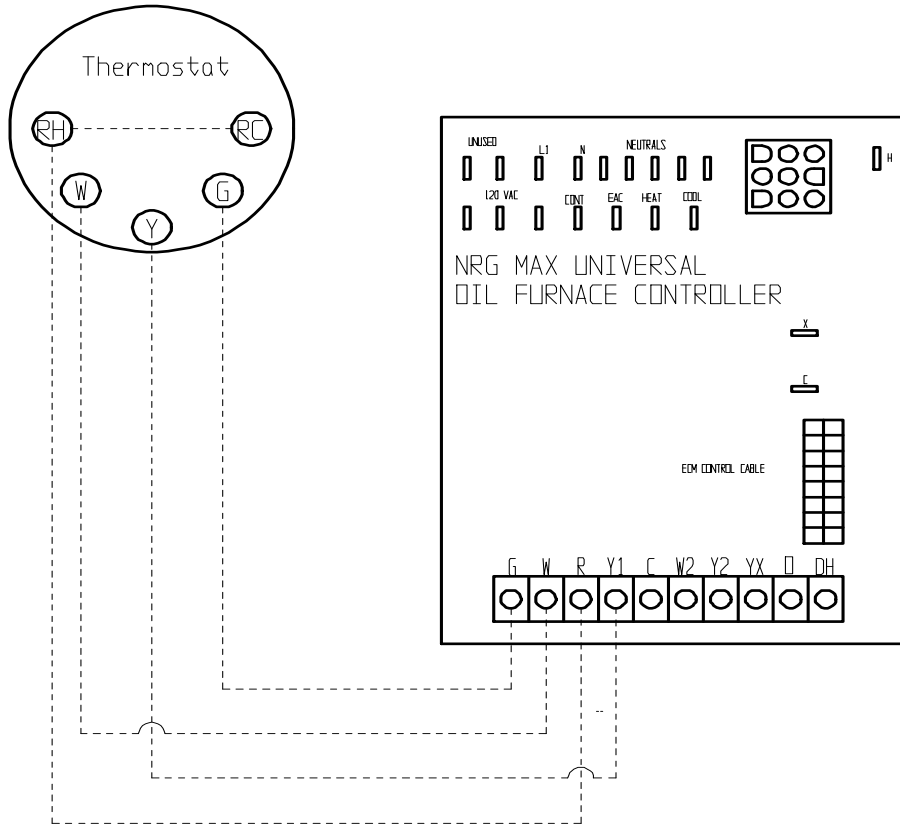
Thermostat

RH

RC

W

G

Y

UNUSED

L1

N

NEUTRALS

H

120 VAC

CONT

EAC

HEAT

COOL

NRG MAX UNIVERSAL
OIL FURNACE CONTROLLER

X

C

ECM CONTROL CABLE

| G | W | R | Y1 | C | W2 | Y2 | YX | O | DH |
|---|---|---|---|---|---|---|---|---|---|